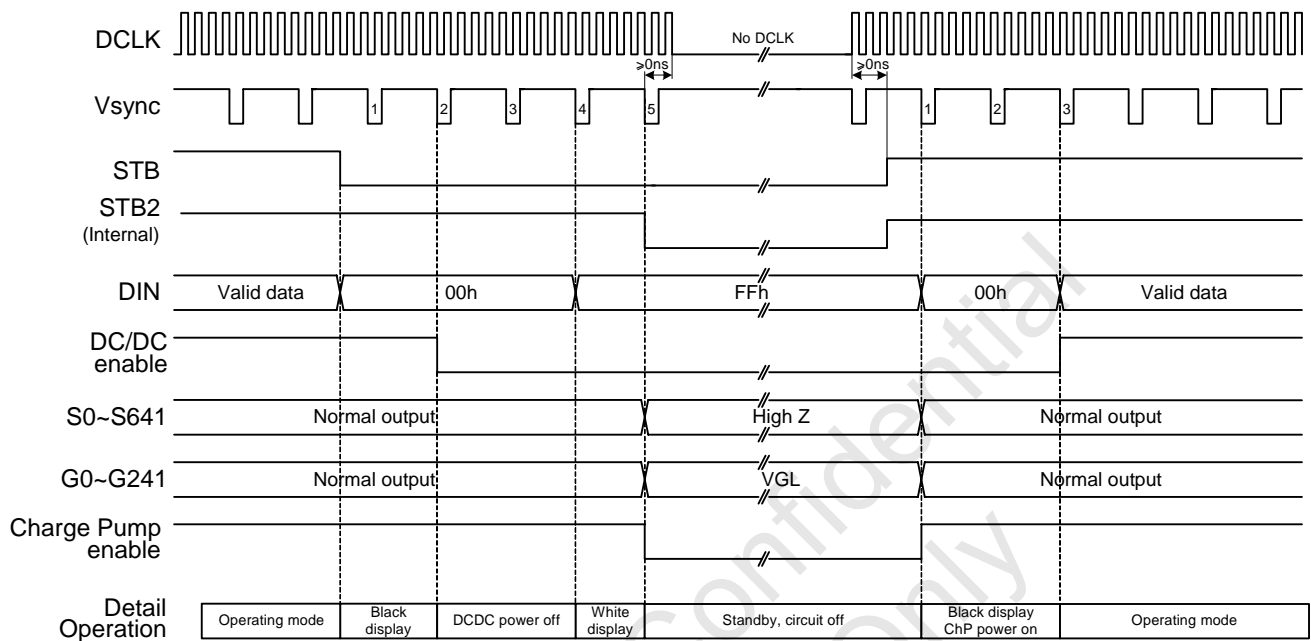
DCLK

No DCLK

≥0ns

≥0ns

Vsync

1 2 3 4 5

1 2 3

STB

STB2 (Internal)

DIN

Valid data

00h

FFh

00h

Valid data

DC/DC enable

S0~S641

Normal output

High Z

Normal output

G0~G241

Normal output

VGL

Normal output

Charge Pump enable

Detail Operation

| Operating mode | Black display | DCDC power off | White display | Standby, circuit off | Black display ChP power on | Operating mode |
|---|---|---|---|---|---|---|

Confidential Only